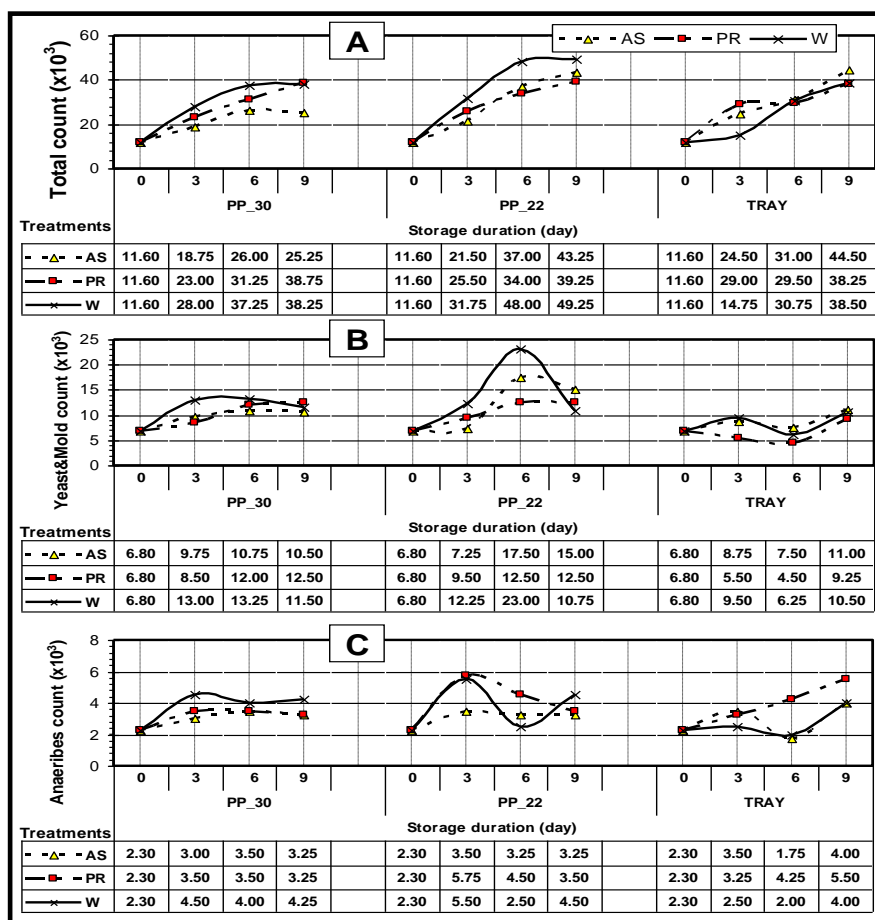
A

AS PR W

Total count ($x10^3$)

60
40
20
0

| Treatments | 0 | 3 | 6 | 9 | | 0 | 3 | 6 | 9 | | 0 | 3 | 6 | 9 |
|---|---|---|---|---|---|---|---|---|---|---|---|---|---|---|
| | PP_30 | | | | | PP_22 | | | | | TRAY | | | |
| | Storage duration (day) | | | | | | | | | | | | | |
| AS | 11.60 | 18.75 | 26.00 | 25.25 | | 11.60 | 21.50 | 37.00 | 43.25 | | 11.60 | 24.50 | 31.00 | 44.50 |
| PR | 11.60 | 23.00 | 31.25 | 38.75 | | 11.60 | 25.50 | 34.00 | 39.25 | | 11.60 | 29.00 | 29.50 | 38.25 |
| W | 11.60 | 28.00 | 37.25 | 38.25 | | 11.60 | 31.75 | 48.00 | 49.25 | | 11.60 | 14.75 | 30.75 | 38.50 |

B

Yeast&Mold count ($x10^3$)

25
20
15
10
5
0

| Treatments | 0 | 3 | 6 | 9 | | 0 | 3 | 6 | 9 | | 0 | 3 | 6 | 9 |
|---|---|---|---|---|---|---|---|---|---|---|---|---|---|---|
| | PP_30 | | | | | PP_22 | | | | | TRAY | | | |
| | Storage duration (day) | | | | | | | | | | | | | |
| AS | 6.80 | 9.75 | 10.75 | 10.50 | | 6.80 | 7.25 | 17.50 | 15.00 | | 6.80 | 8.75 | 7.50 | 11.00 |
| PR | 6.80 | 8.50 | 12.00 | 12.50 | | 6.80 | 9.50 | 12.50 | 12.50 | | 6.80 | 5.50 | 4.50 | 9.25 |
| W | 6.80 | 13.00 | 13.25 | 11.50 | | 6.80 | 12.25 | 23.00 | 10.75 | | 6.80 | 9.50 | 6.25 | 10.50 |

C

Anaeribes count ($x10^3$)

8
6
4
2
0

| Treatments | 0 | 3 | 6 | 9 | | 0 | 3 | 6 | 9 | | 0 | 3 | 6 | 9 |
|---|---|---|---|---|---|---|---|---|---|---|---|---|---|---|
| | PP_30 | | | | | PP_22 | | | | | TRAY | | | |
| | Storage duration (day) | | | | | | | | | | | | | |
| AS | 2.30 | 3.00 | 3.50 | 3.25 | | 2.30 | 3.50 | 3.25 | 3.25 | | 2.30 | 3.50 | 1.75 | 4.00 |
| PR | 2.30 | 3.50 | 3.50 | 3.25 | | 2.30 | 5.75 | 4.50 | 3.50 | | 2.30 | 3.25 | 4.25 | 5.50 |
| W | 2.30 | 4.50 | 4.00 | 4.25 | | 2.30 | 5.50 | 2.50 | 4.50 | | 2.30 | 2.50 | 2.00 | 4.00 |